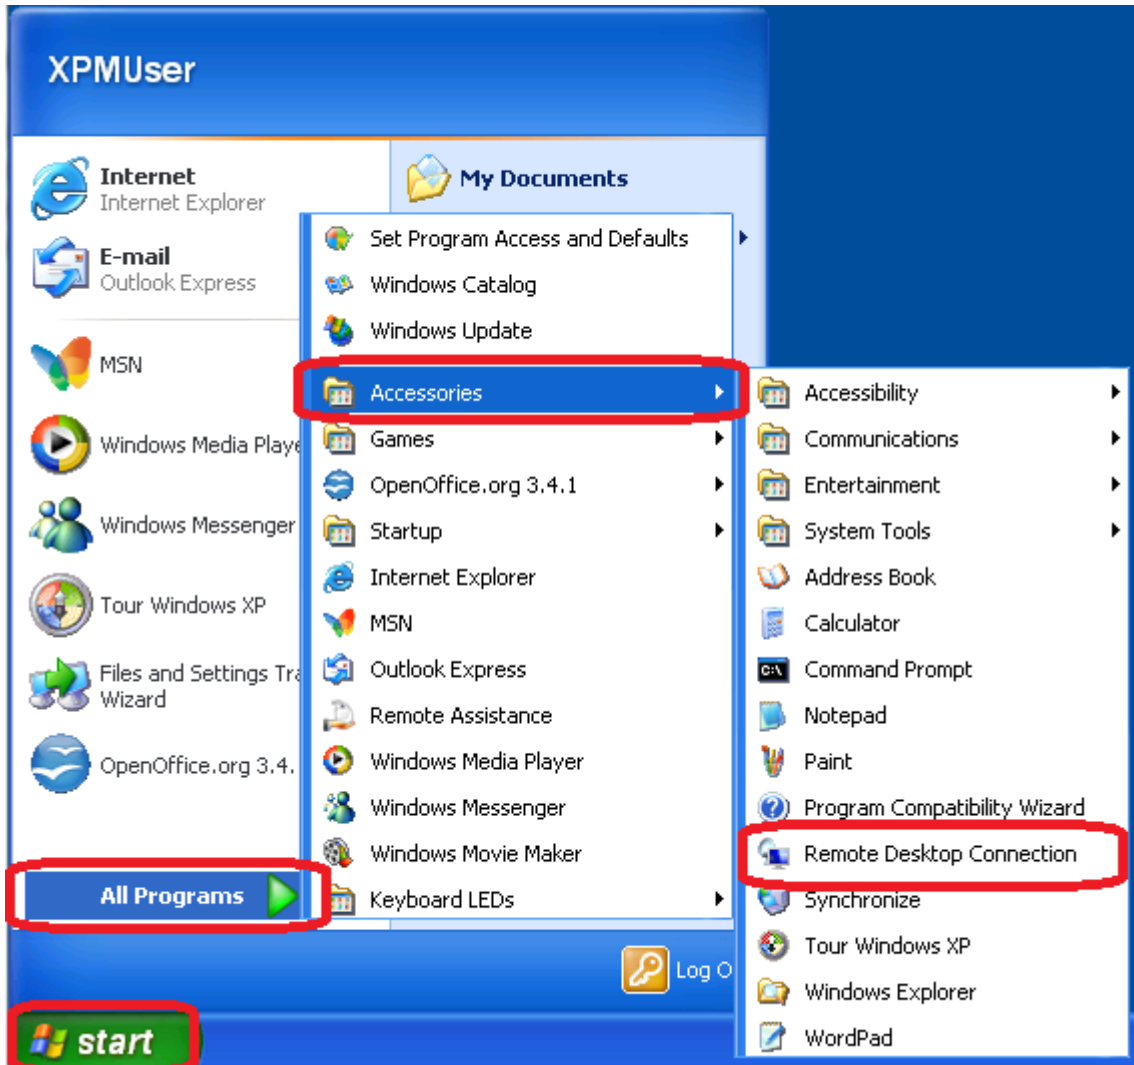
XPMUser

Internet
Internet Explorer

E-mail
Outlook Express

MSN

Windows Media Playe

Windows Messenger

Tour Windows XP

Files and Settings Tra
Wizard

OpenOffice.org 3.4.

All Programs

My Documents

Set Program Access and Defaults
Windows Catalog
Windows Update
Accessories
Games
OpenOffice.org 3.4.1
Startup
Internet Explorer
MSN
Outlook Express
Remote Assistance
Windows Media Player
Windows Messenger
Windows Movie Maker
Keyboard LEDs

Accessibility
Communications
Entertainment
System Tools
Address Book
Calculator
Command Prompt
Notepad
Paint
Program Compatibility Wizard
Remote Desktop Connection
Synchronize
Tour Windows XP
Windows Explorer
WordPad

Log O

start